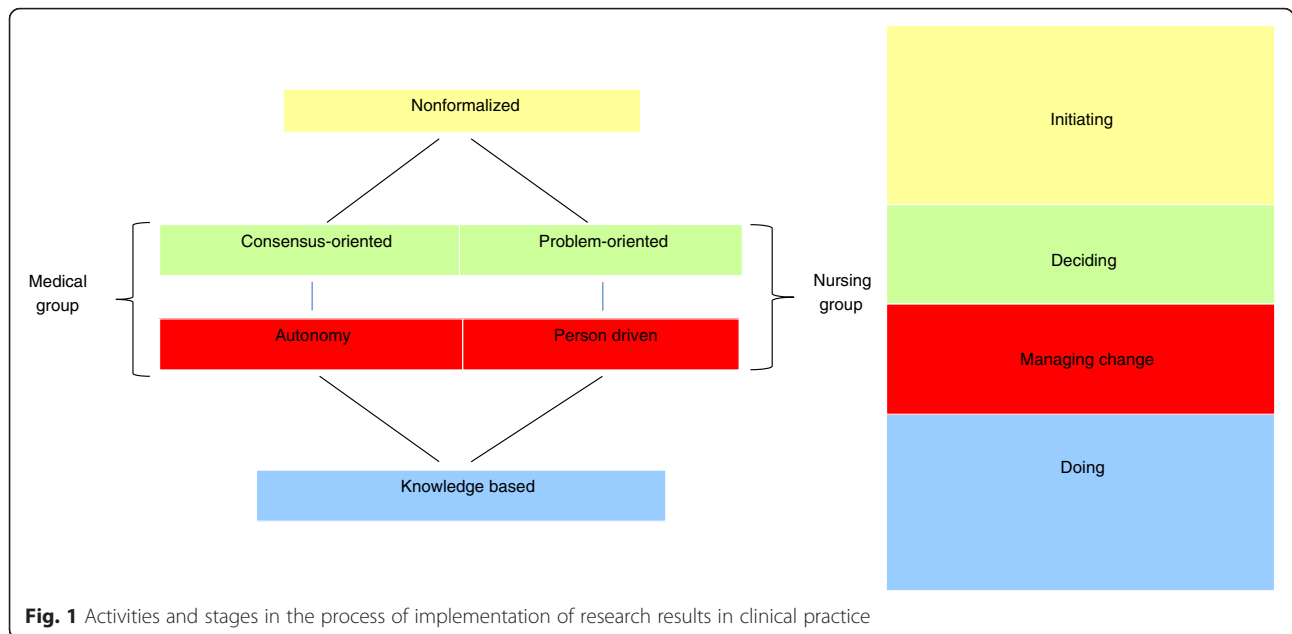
Nonformalized

Medical group

Consensus-oriented

Problem-oriented

Nursing group

Autonomy

Person driven

Knowledge based

Initiating

Deciding

Managing change

Doing

**Fig. 1** Activities and stages in the process of implementation of research results in clinical practice